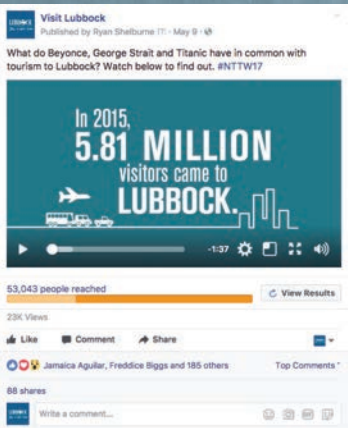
Visit Lubbock
Published by Ryan Shelburne [?] · May 9 ·

What do Beyonce, George Strait and Titanic have in common with tourism to Lubbock? Watch below to find out. #NTTW17

In 2015, 5.81 MILLION visitors came to LUBBOCK.

-1:37

53,043 people reached

View Results

23K Views

Like Comment Share

Jamaica Aguilar, Freddice Biggs and 185 others

Top Comments

88 shares

Write a comment...